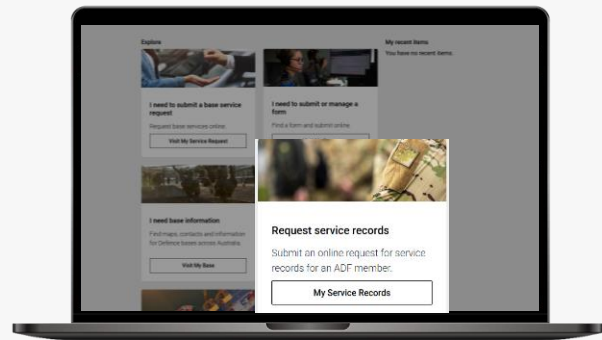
Explore

I need to submit a base service request

Request base services online

Visit My Service Request

I need to submit or manage a form

Find a form and submit online

I need base information

Find maps, contacts and information for Defence bases across Australia

Visit My Base

My recent items

You have no recent items.

Request service records

Submit an online request for service records for an ADF member.

My Service Records